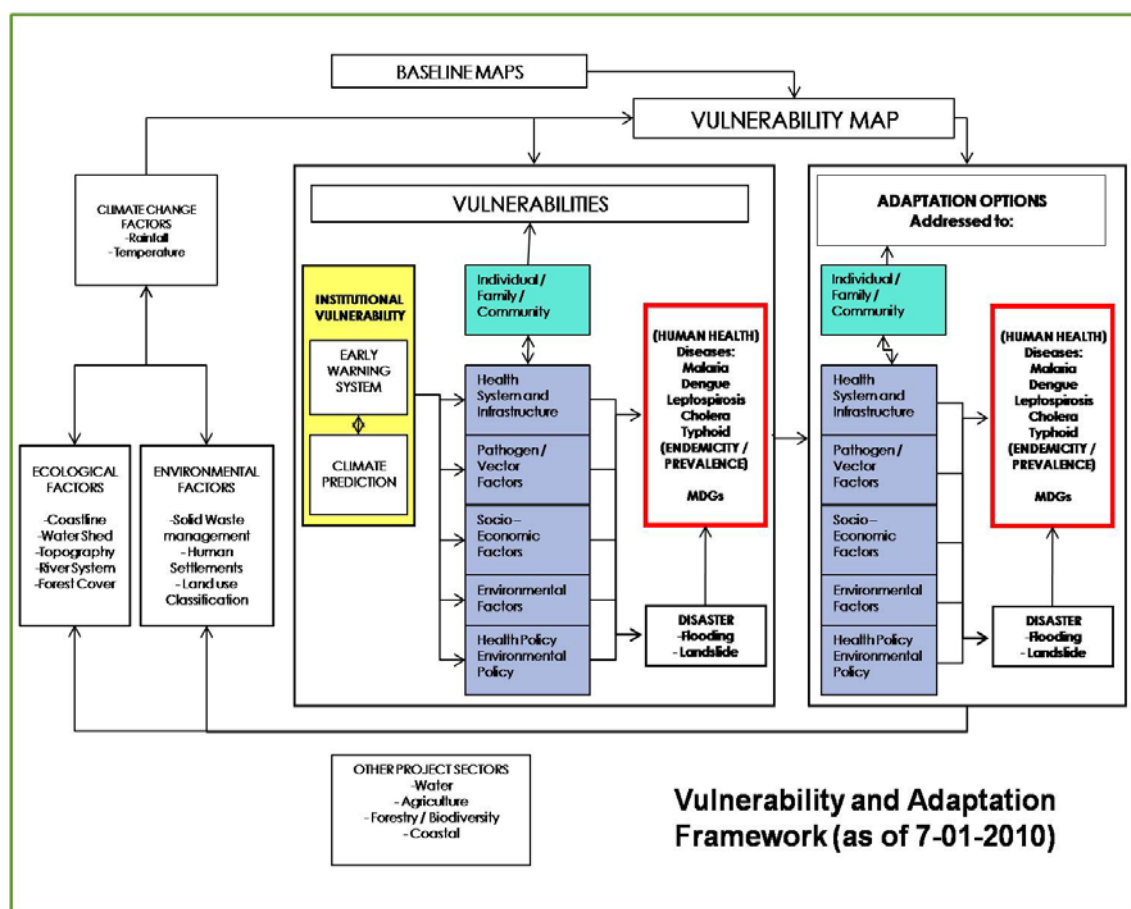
BASELINE MAPS

VULNERABILITY MAP

CLIMATE CHANGE FACTORS
-Rainfall
-Temperature

ECOLOGICAL FACTORS
-Coastline
-Water Shed
-Topography
-River System
-Forest Cover

ENVIRONMENTAL FACTORS
-Solid Waste management
-Human Settlements
-Land use Classification

VULNERABILITIES

INSTITUTIONAL VULNERABILITY

EARLY WARNING SYSTEM

CLIMATE PREDICTION

Individual / Family / Community

Health System and Infrastructure

Pathogen / Vector Factors

Socio – Economic Factors

Environmental Factors

Health Policy Environmental Policy

(HUMAN HEALTH)
Diseases:
Malaria
Dengue
Leptospirosis
Cholera
Typhoid
(ENDEMICITY / PREVALENCE)

MDGs

DISASTER
-Flooding
- Landslide

ADAPTATION OPTIONS
Addressed to:

Individual / Family / Community

Health System and Infrastructure

Pathogen / Vector Factors

Socio – Economic Factors

Environmental Factors

Health Policy Environmental Policy

(HUMAN HEALTH)
Diseases:
Malaria
Dengue
Leptospirosis
Cholera
Typhoid
(ENDEMICITY / PREVALENCE)

MDGs

DISASTER
-Flooding
- Landslide

OTHER PROJECT SECTORS
-Water
- Agriculture
- Forestry / Biodiversity
- Coastal

Vulnerability and Adaptation Framework (as of 7-01-2010)